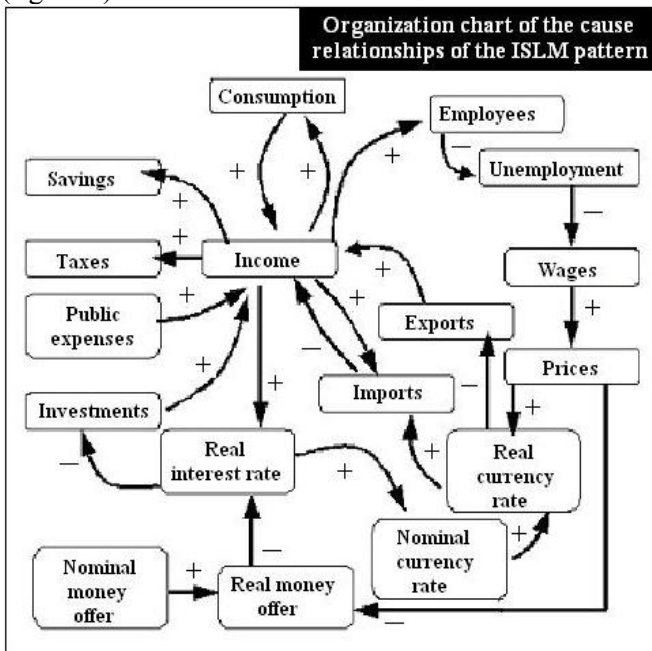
(Figure 2)

Organization chart of the cause relationships of the ISLM pattern

Consumption

Employees

+

+

+

−

Savings

Unemployment

+

+

−

Taxes

Income

Wages

+

+

+

Public expenses

Exports

+

−

+

+

Prices

Imports

−

Investments

+

Real interest rate

+

Real currency rate

−

+

+

Nominal currency rate

+

−

Nominal money offer

+

Real money offer

−